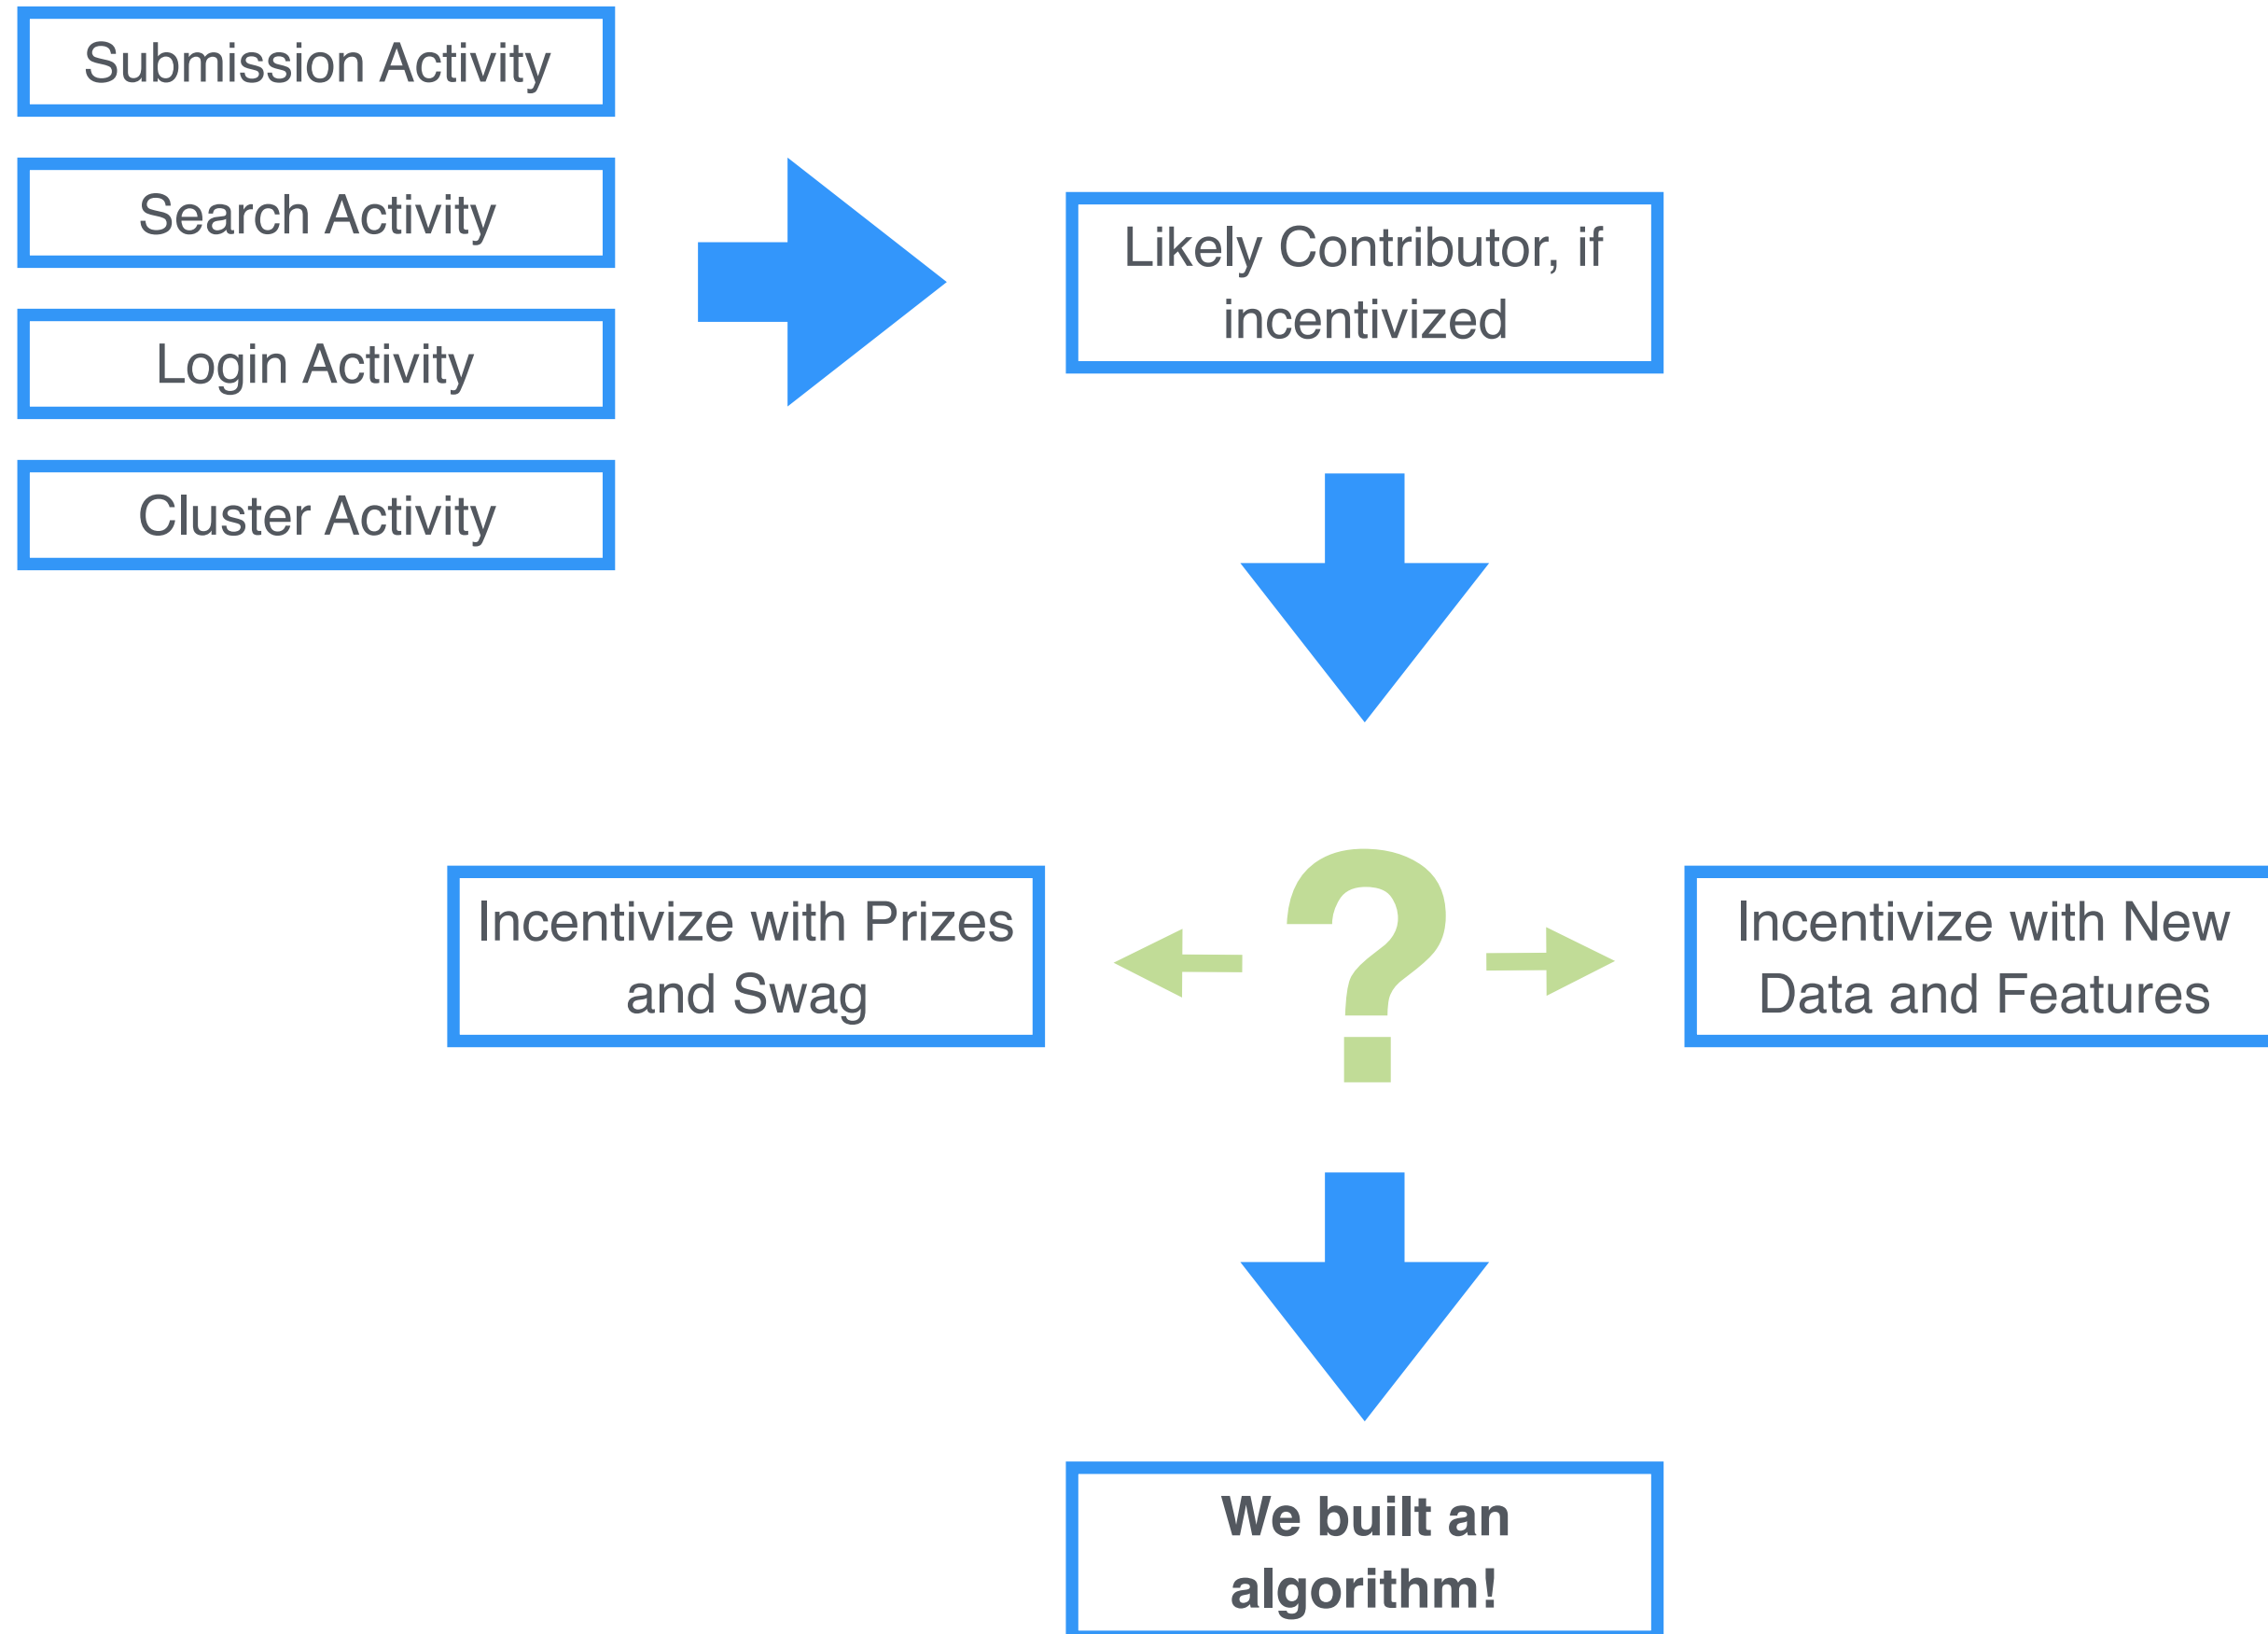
Submission Activity

Search Activity

Login Activity

Cluster Activity

Likely Contributor, if incentivized

Incentivize with Prizes and Swag

?

Incentivize with New Data and Features

We built an algorithm!